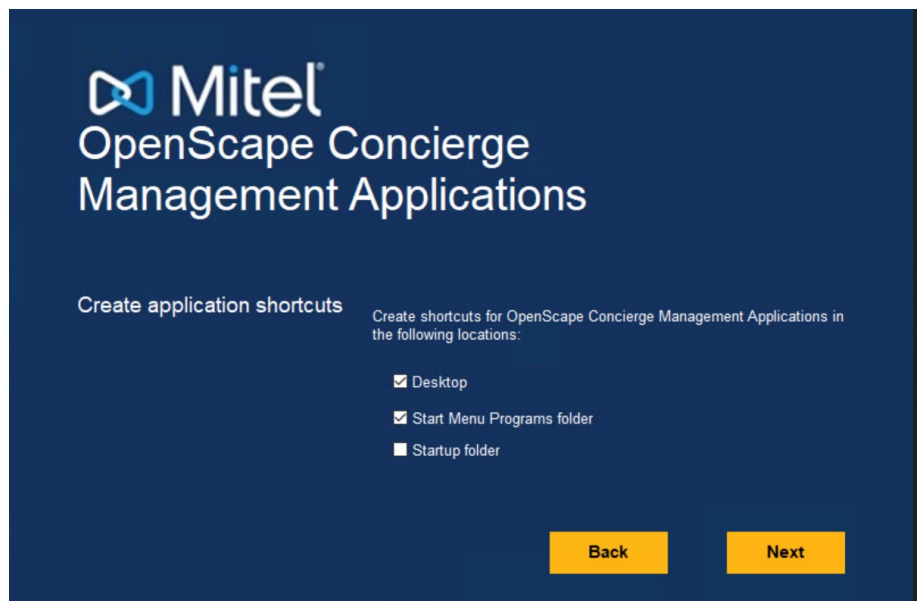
Mitel®
OpenScape Concierge Management Applications

Create application shortcuts

Create shortcuts for OpenScape Concierge Management Applications in the following locations:

☑ Desktop

☑ Start Menu Programs folder

☐ Startup folder

Back

Next